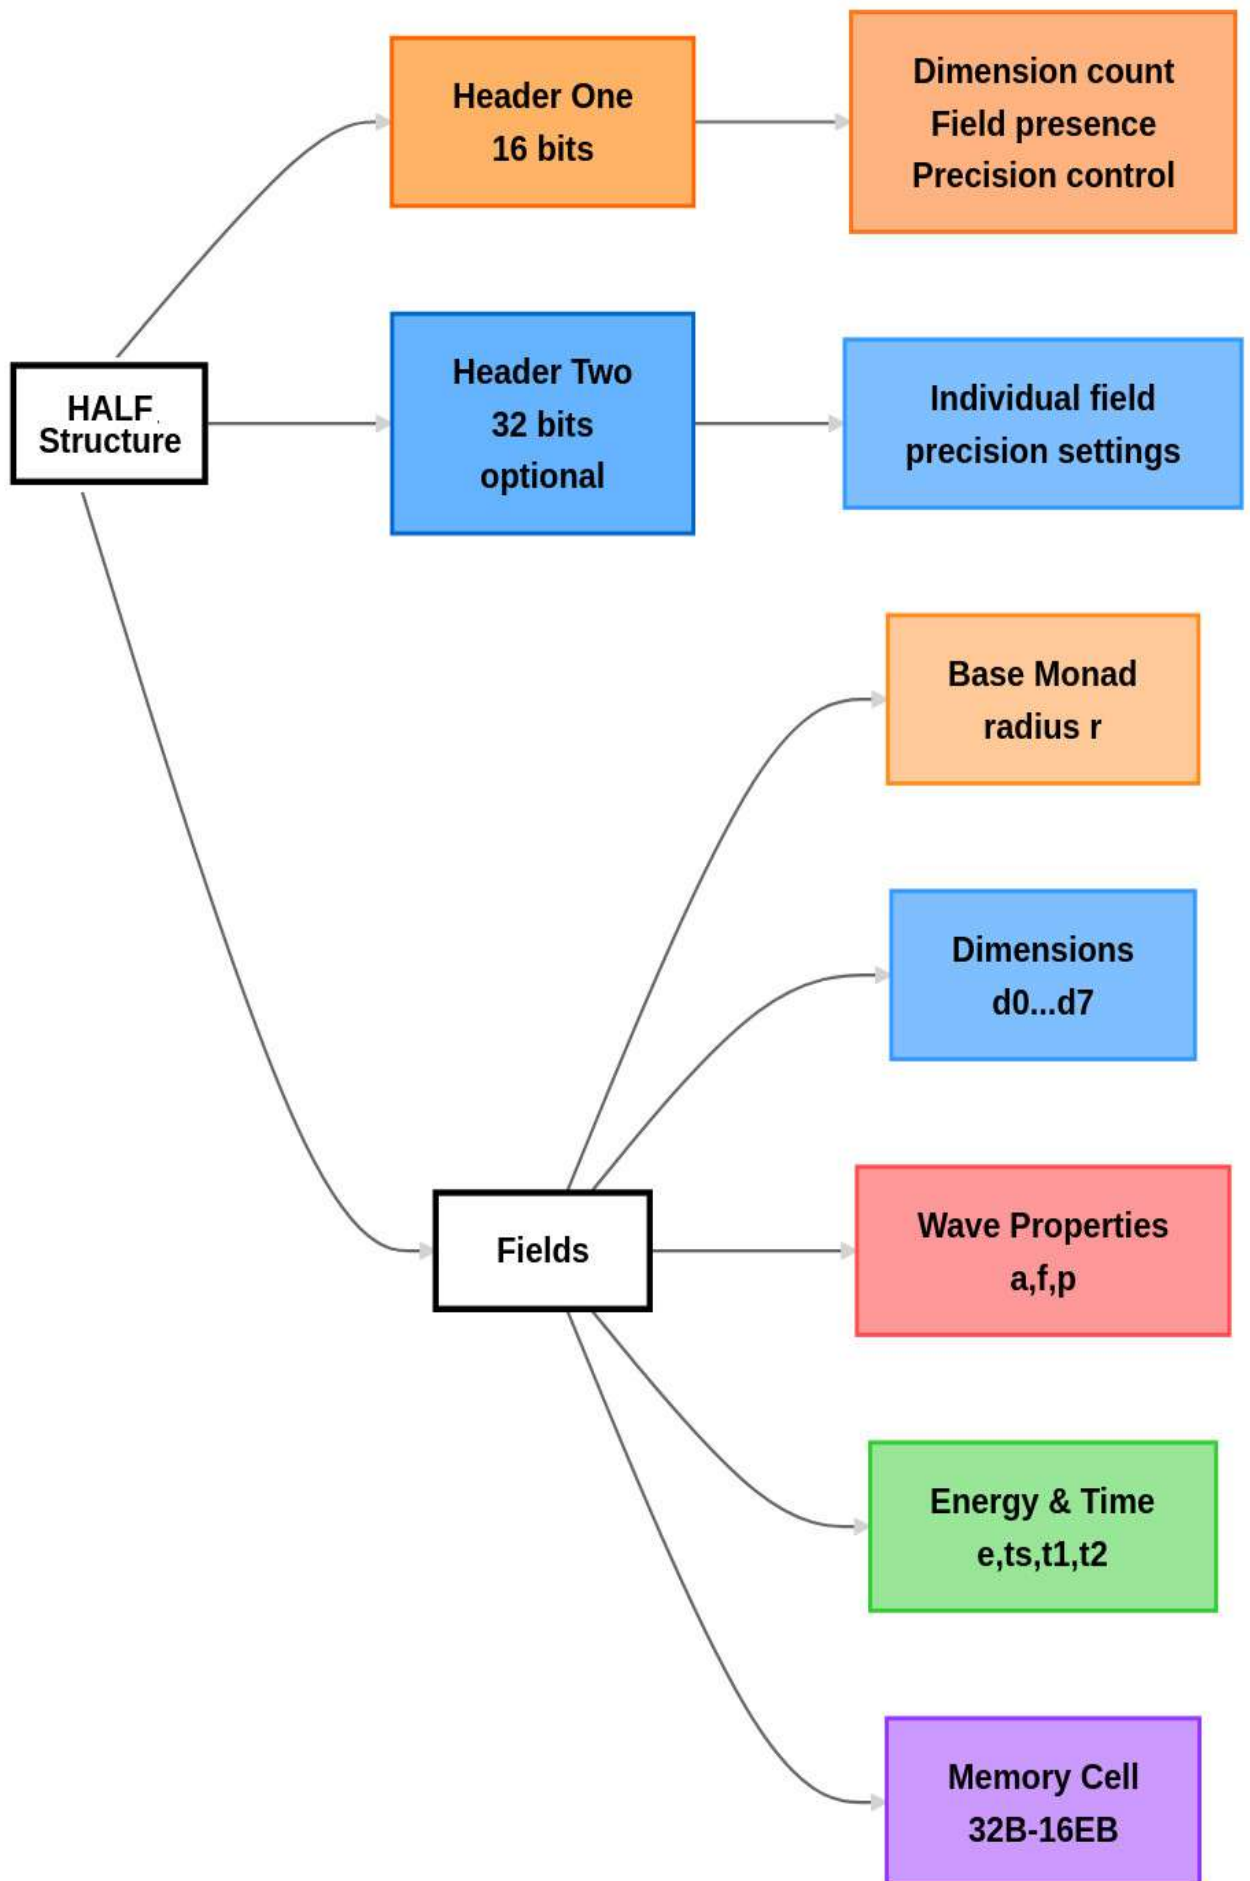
HALF Structure

Header One
16 bits

Dimension count
Field presence
Precision control

Header Two
32 bits
optional

Individual field
precision settings

Fields

Base Monad
radius r

Dimensions
d0...d7

Wave Properties
a,f,p

Energy & Time
e,ts,t1,t2

Memory Cell
32B-16EB